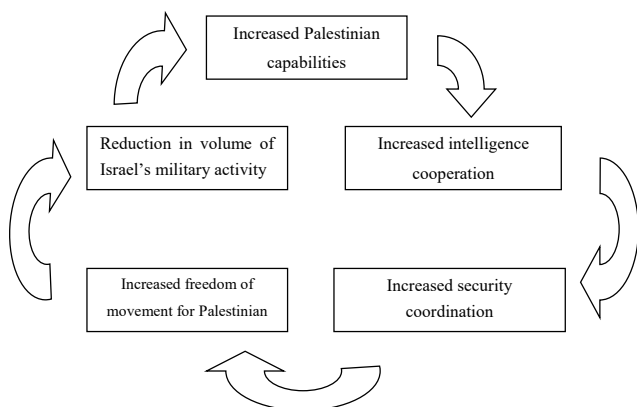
Increased Palestinian capabilities

Increased intelligence cooperation

Increased security coordination

Increased freedom of movement for Palestinian

Reduction in volume of Israel’s military activity